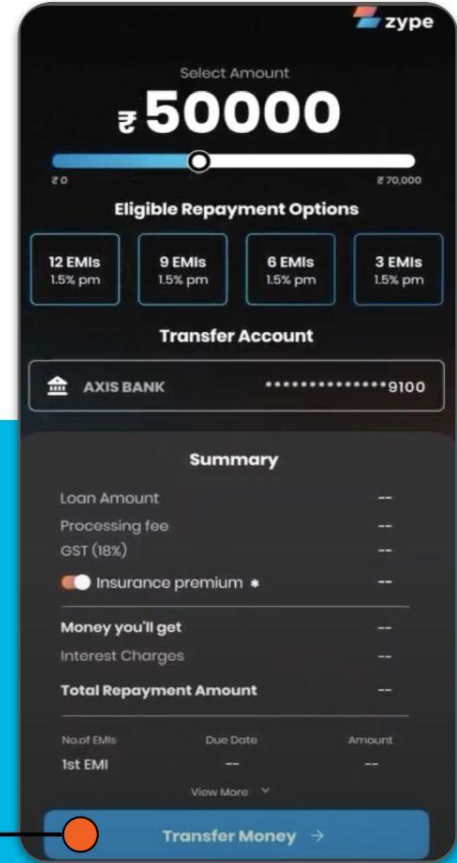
zype

Select Amount

₹ 50000

₹ 0 ₹ 70,000

Eligible Repayment Options

12 EMIs 1.5% pm

9 EMIs 1.5% pm

6 EMIs 1.5% pm

3 EMIs 1.5% pm

Transfer Account

AXIS BANK **************9100

Summary

Loan Amount --

Processing fee --

GST (18%) --

Insurance premium * --

Money you'll get --

Interest Charges --

Total Repayment Amount --

| No.of EMIs | Due Date | Amount |
|---|---|---|
| 1st EMI | -- | -- |

View More

Transfer Money →